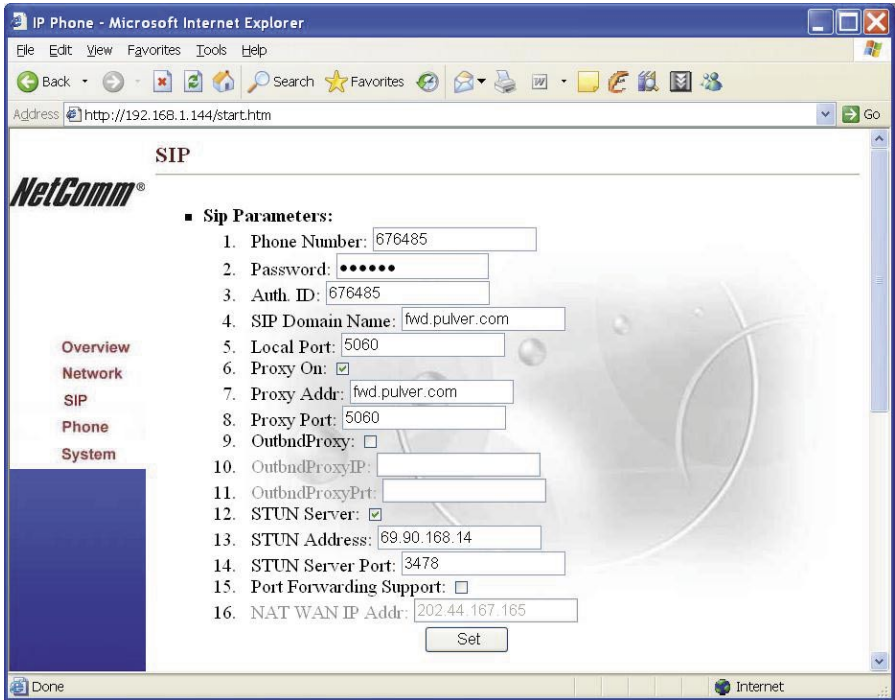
IP Phone - Microsoft Internet Explorer

File Edit View Favorites Tools Help

Back Search Favorites

Address http://192.168.1.144/start.htm Go

SIP

NetComm®

Overview
Network
SIP
Phone
System

■ Sip Parameters:
1. Phone Number: 676485
2. Password: ●●●●●●
3. Auth. ID: 676485
4. SIP Domain Name: fwd.pulver.com
5. Local Port: 5060
6. Proxy On: ☑
7. Proxy Addr: fwd.pulver.com
8. Proxy Port: 5060
9. OutbndProxy: ☐
10. OutbndProxyIP:
11. OutbndProxyPrt:
12. STUN Server: ☑
13. STUN Address: 69.90.168.14
14. STUN Server Port: 3478
15. Port Forwarding Support: ☐
16. NAT WAN IP Addr: 202.44.167.165

Set

Done Internet